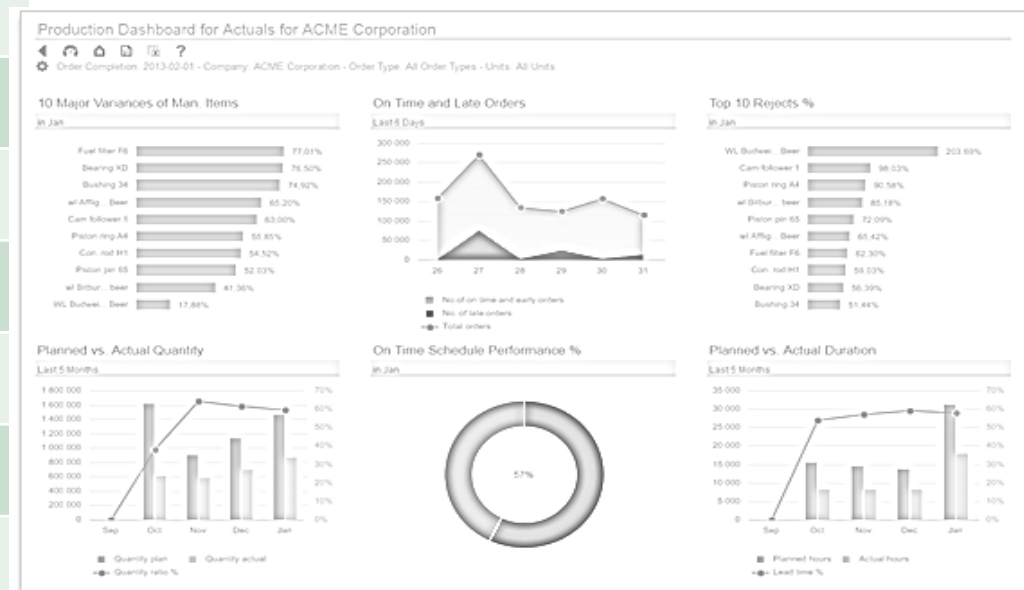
Production Dashboard for Actuals for ACME Corporation

?

Order Completion: 2013-02-01 - Company: ACME Corporation - Order Type: All Order Types - Units: All Units

10 Major Variances of Man. Items

in Jan

Fuel filter F6 77.01%
Bearing XD 76.50%
Bushing 34 74.92%
wl Afflig... Beer 65.20%
Cam follower 1 63.00%
Piston ring A4 55.85%
Con. rod H1 54.52%
Piston pin 65 52.03%
wl Bitbur... beer 41.36%
WL Budwei... Beer 17.88%

On Time and Late Orders

Last 6 Days

300 000
250 000
200 000
150 000
100 000
50 000
0
26 27 28 29 30 31

No of on time and early orders
No. of late orders
Total orders

Top 10 Rejects %

in Jan

WL Budwei... Beer 203.69%
Cam follower 1 98.03%
Piston ring A4 90.58%
wl Bitbur... beer 85.18%
Piston pin 65 72.09%
wl Afflig... Beer 65.42%
Fuel filter F6 62.30%
Con. rod H1 59.03%
Bearing XD 56.39%
Bushing 34 51.44%

Planned vs. Actual Quantity

Last 5 Months

1 800 000
1 600 000
1 400 000
1 200 000
1 000 000
800 000
600 000
400 000
200 000
0
Sep Oct Nov Dec Jan
70%
60%
50%
40%
30%
20%
10%
0%

Quantity plan Quantity actual
Quantity ratio %

On Time Schedule Performance %

in Jan

57%

Planned vs. Actual Duration

Last 5 Months

35 000
30 000
25 000
20 000
15 000
10 000
5 000
0
Sep Oct Nov Dec Jan
70%
60%
50%
40%
30%
20%
10%
0%

Planned hours Actual hours
Lead time %